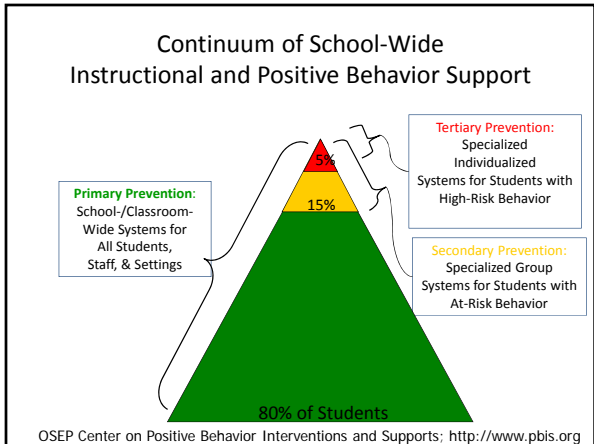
Continuum of School-Wide Instructional and Positive Behavior Support

Tertiary Prevention: Specialized Individualized Systems for Students with High-Risk Behavior

Primary Prevention: School-/Classroom-Wide Systems for All Students, Staff, & Settings

5%

15%

Secondary Prevention: Specialized Group Systems for Students with At-Risk Behavior

80% of Students

OSEP Center on Positive Behavior Interventions and Supports; http://www.pbis.org